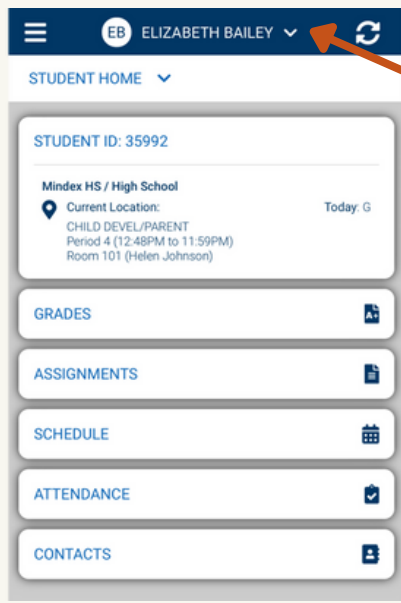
EB ELIZABETH BAILEY

STUDENT HOME

STUDENT ID: 35992

Mindex HS / High School
Current Location:
CHILD DEVEL/PARENT
Period 4 (12:48PM to 11:59PM)
Room 101 (Helen Johnson)

Today: G

GRADES

A+

ASSIGNMENTS

SCHEDULE

ATTENDANCE

CONTACTS